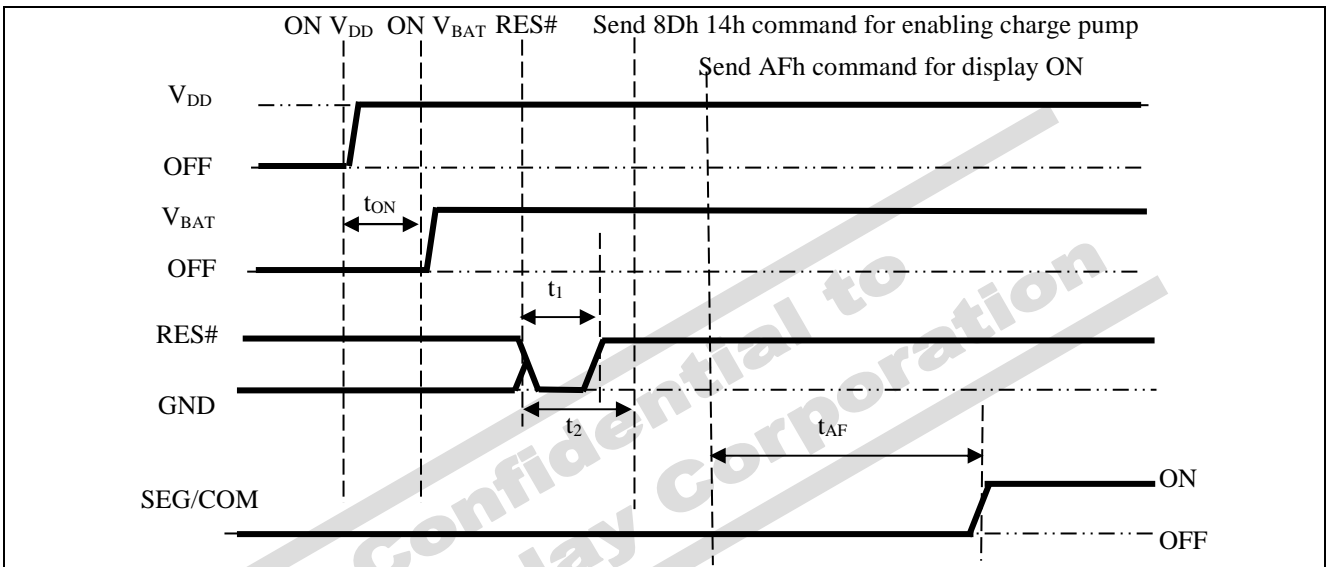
ON $V_{DD}$ ON $V_{BAT}$ RES# Send 8Dh 14h command for enabling charge pump

Send AFh command for display ON

$V_{DD}$

OFF

$t_{ON}$

$V_{BAT}$

OFF

$t_1$

RES#

GND

$t_2$

$t_{AF}$

SEG/COM

ON

OFF

Confidential to

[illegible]lay Corporation